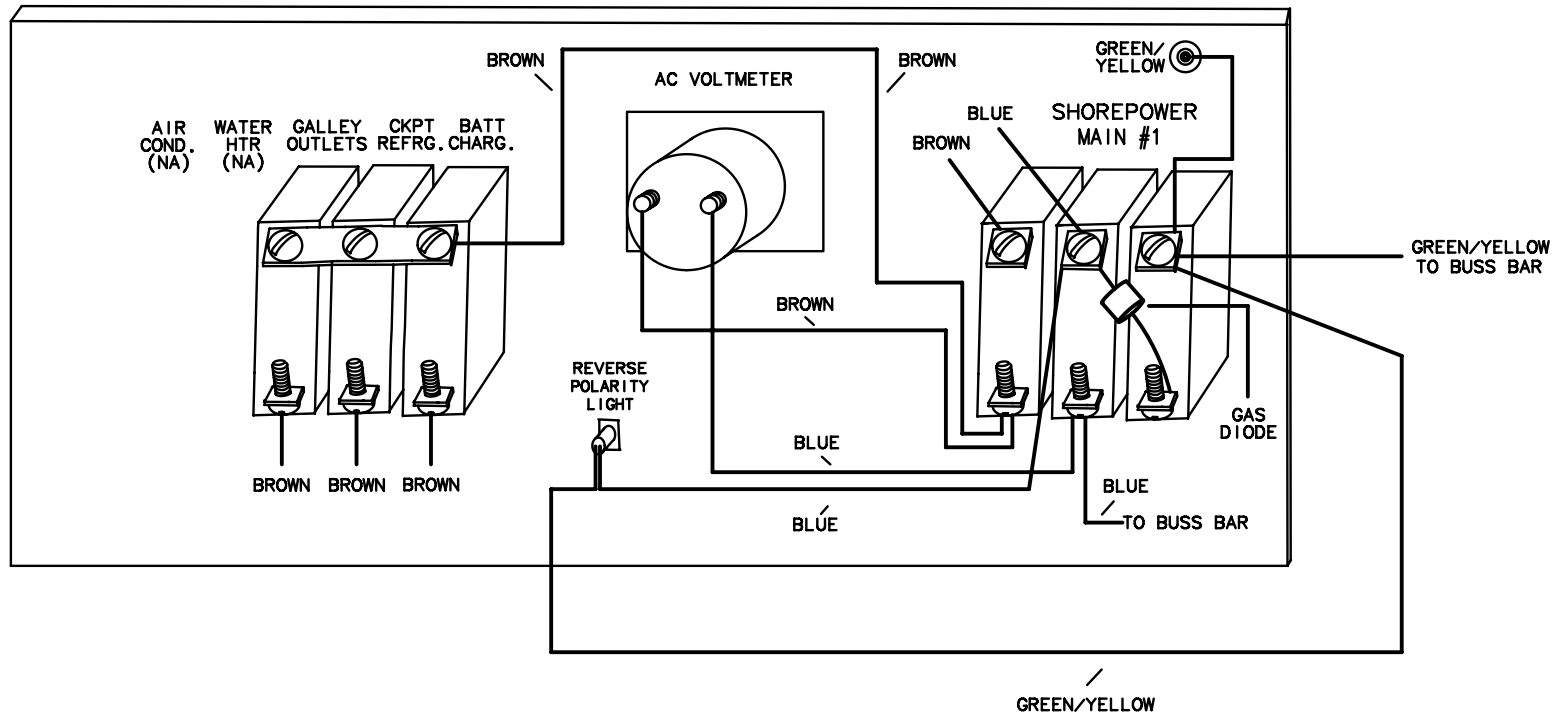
BROWN

AC VOLTMETER

BROWN

GREEN/ YELLOW

AIR COND. (NA)

WATER HTR (NA)

GALLEY OUTLETS

CKPT REFRG.

BATT CHARG.

BLUE

SHOREPOWER MAIN #1

BROWN

GREEN/YELLOW TO BUSS BAR

BROWN

REVERSE POLARITY LIGHT

GAS DIODE

BLUE

BROWN BROWN BROWN

BLUE

BLUE

TO BUSS BAR

GREEN/YELLOW